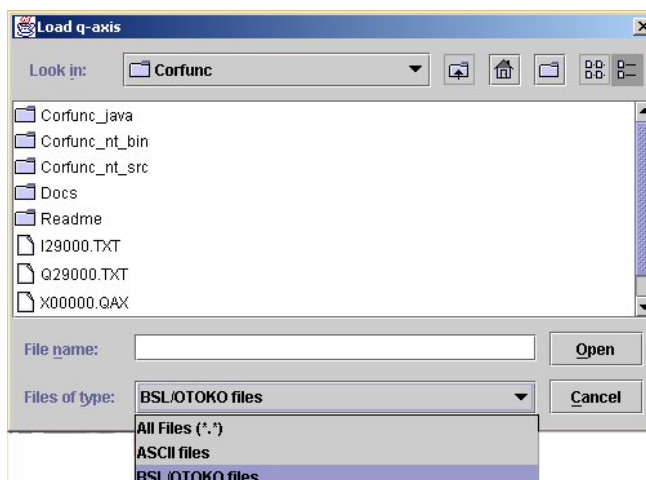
Load q-axis

Look in: Corfunc

Corfunc_java
Corfunc_nt_bin
Corfunc_nt_src
Docs
Readme
I29000.TXT
Q29000.TXT
X00000.QAX

File name:
Open

Files of type: BSL/OTOKO files
Cancel

All Files (*.*)
ASCII files
BSL/OTOKO files